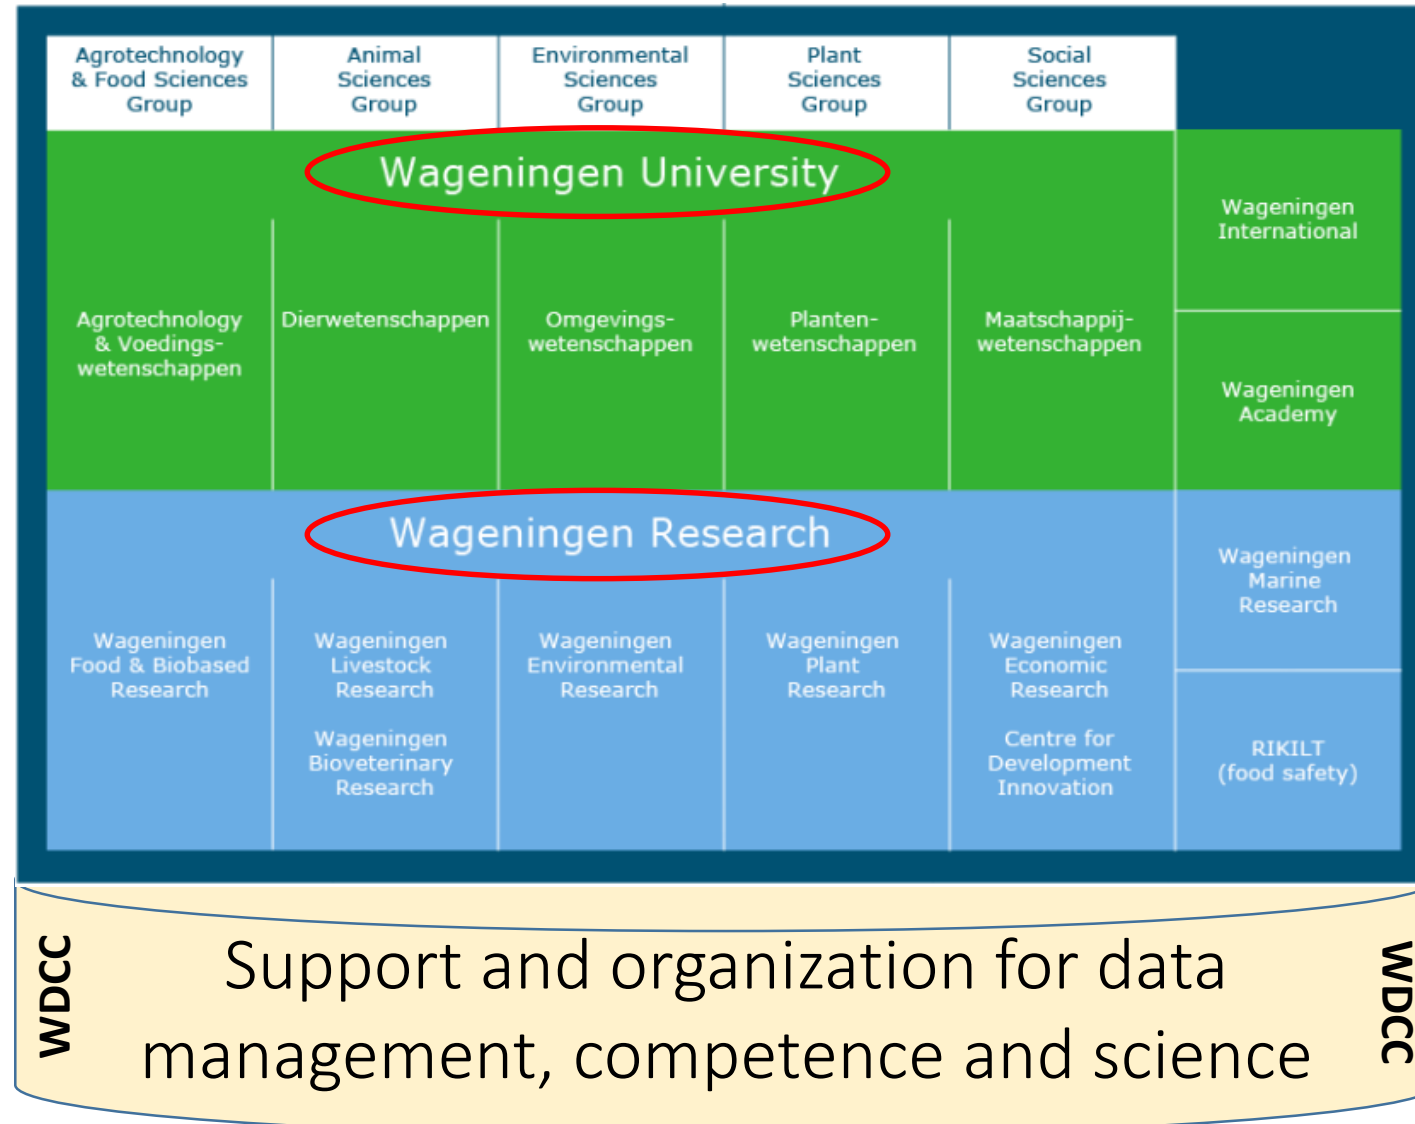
Agrotechnology & Food Sciences Group

Animal Sciences Group

Environmental Sciences Group

Plant Sciences Group

Social Sciences Group

Wageningen University

Agrotechnology & Voedings-wetenschappen

Dierwetenschappen

Omgevings-wetenschappen

Planten-wetenschappen

Maatschappij-wetenschappen

Wageningen International

Wageningen Academy

Wageningen Research

Wageningen Food & Biobased Research

Wageningen Livestock Research

Wageningen Bioveterinary Research

Wageningen Environmental Research

Wageningen Plant Research

Wageningen Economic Research

Centre for Development Innovation

Wageningen Marine Research

RIKILT (food safety)

WDCC

Support and organization for data management, competence and science

WDCC